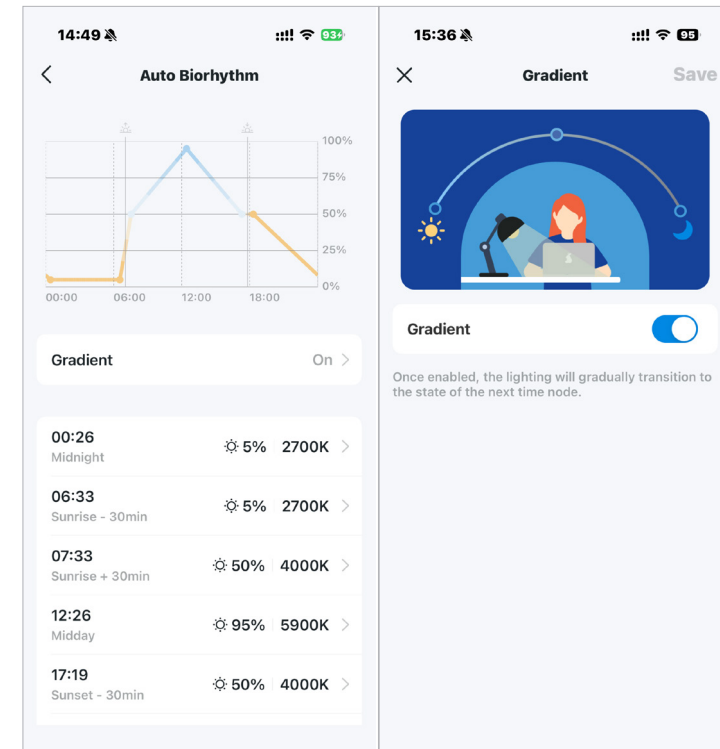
14:49 93

Auto Biorhythm

100%
75%
50%
25%
0%
00:00 06:00 12:00 18:00

Gradient On

00:26
Midnight
5% | 2700K

06:33
Sunrise - 30min
5% | 2700K

07:33
Sunrise + 30min
50% | 4000K

12:26
Midday
95% | 5900K

17:19
Sunset - 30min
50% | 4000K

15:36 95

Gradient Save

Gradient

Once enabled, the lighting will gradually transition to the state of the next time node.